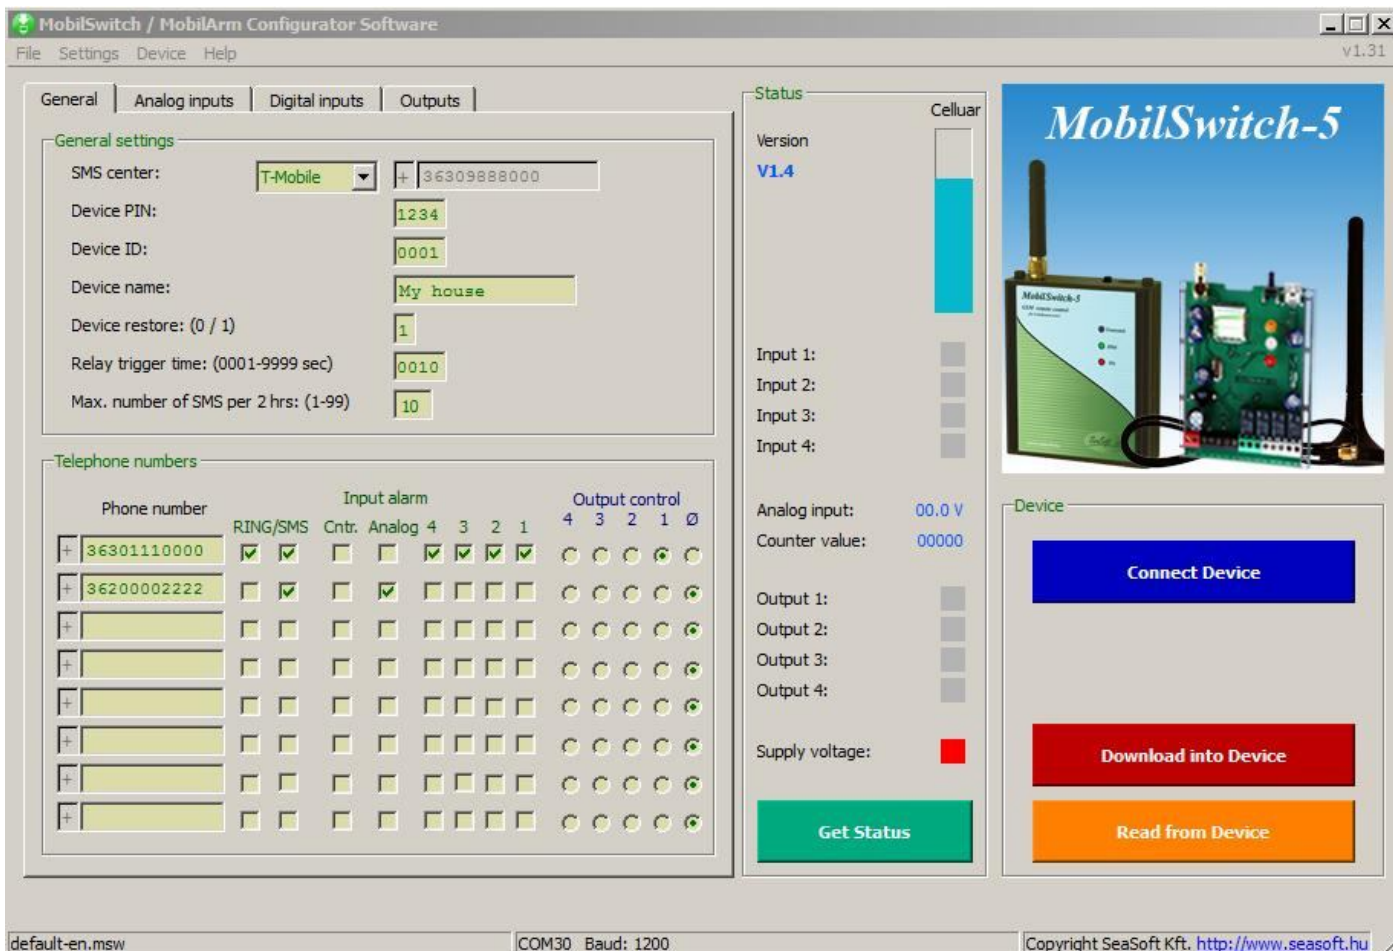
MobilSwitch / MobilArm Configurator Software
File Settings Device Help
v1.31

General | Analog inputs | Digital inputs | Outputs

General settings
SMS center: T-Mobile + 36309888000
Device PIN: 1234
Device ID: 0001
Device name: My house
Device restore: (0 / 1) 1
Relay trigger time: (0001-9999 sec) 0010
Max. number of SMS per 2 hrs: (1-99) 10

Telephone numbers
Phone number
Input alarm
Output control
RING/SMS Cntr. Analog 4 3 2 1
4 3 2 1 Ø
+ 36301110000
+ 36200002222
+
+
+
+
+
+

Status
Celluar
Version
V1.4
Input 1:
Input 2:
Input 3:
Input 4:
Analog input: 00.0 V
Counter value: 00000
Output 1:
Output 2:
Output 3:
Output 4:
Supply voltage:
Get Status

MobilSwitch-5
MobilSwitch-5

Device
Connect Device
Download into Device
Read from Device

default-en.msw
COM30 Baud: 1200
Copyright SeaSoft Kft. http://www.seasoft.hu